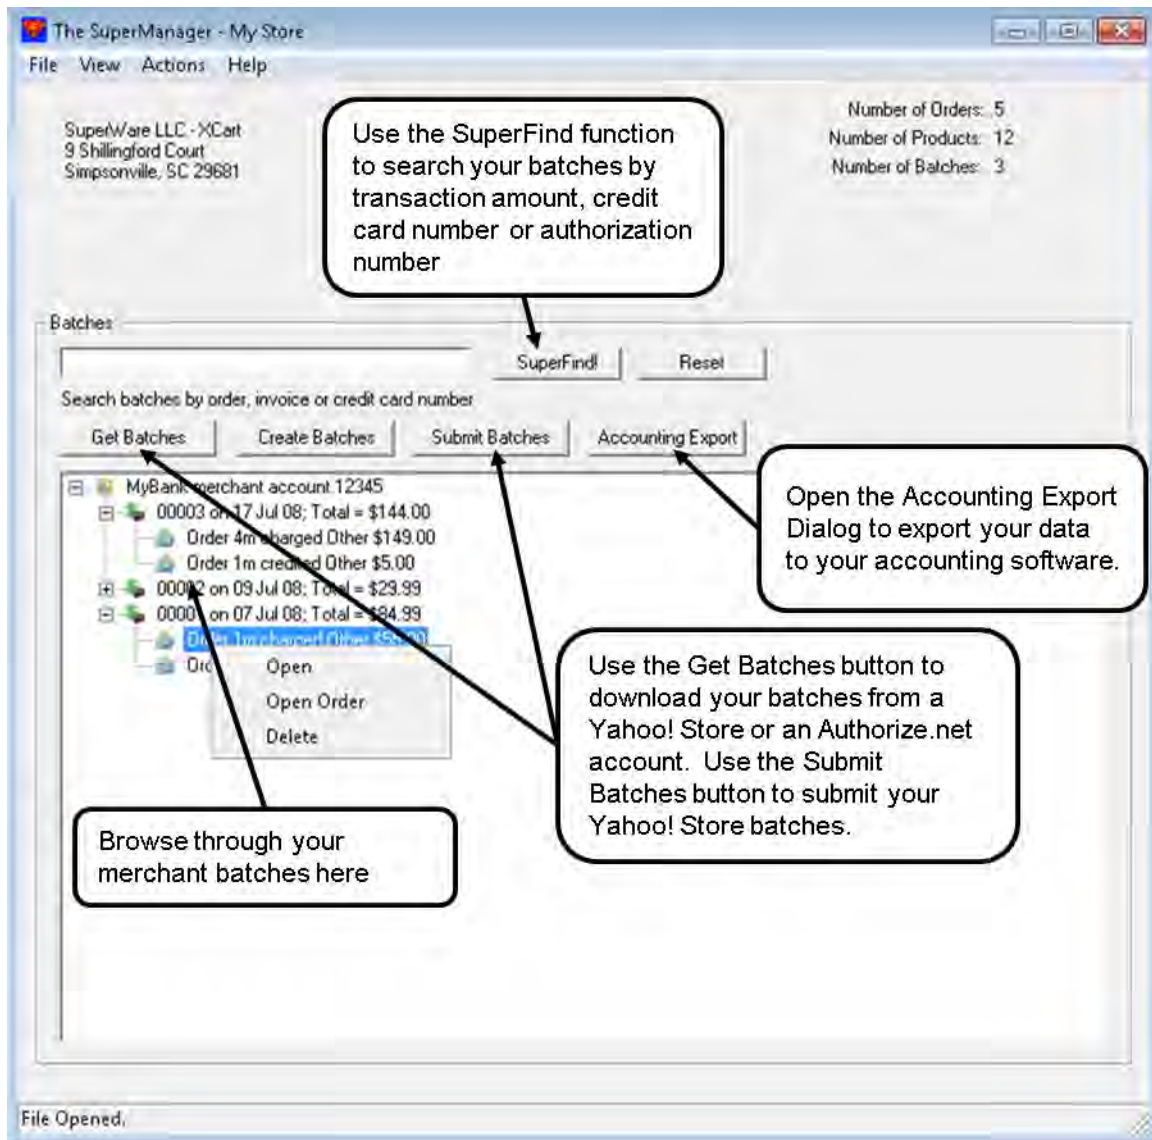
The SuperManager - My Store

File View Actions Help

SuperWare LLC - XCart
9 Shillingford Court
Simpsonville, SC 29681

Use the SuperFind function to search your batches by transaction amount, credit card number or authorization number

Number of Orders: 5
Number of Products: 12
Number of Batches: 3

Batches

SuperFind! Reset

Search batches by order, invoice or credit card number

Get Batches Create Batches Submit Batches Accounting Export

MyBank merchant account 12345
00003 on 17 Jul 08; Total = $144.00
Order 4m charged Other $149.00
Order 1m credited Other $5.00
00002 on 09 Jul 08; Total = $29.99
0000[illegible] on 07 Jul 08; Total = $84.99
Order 1m charged Other $5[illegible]
Ord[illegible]

Open
Open Order
Delete

Open the Accounting Export Dialog to export your data to your accounting software.

Use the Get Batches button to download your batches from a Yahoo! Store or an Authorize.net account. Use the Submit Batches button to submit your Yahoo! Store batches.

Browse through your merchant batches here

File Opened.